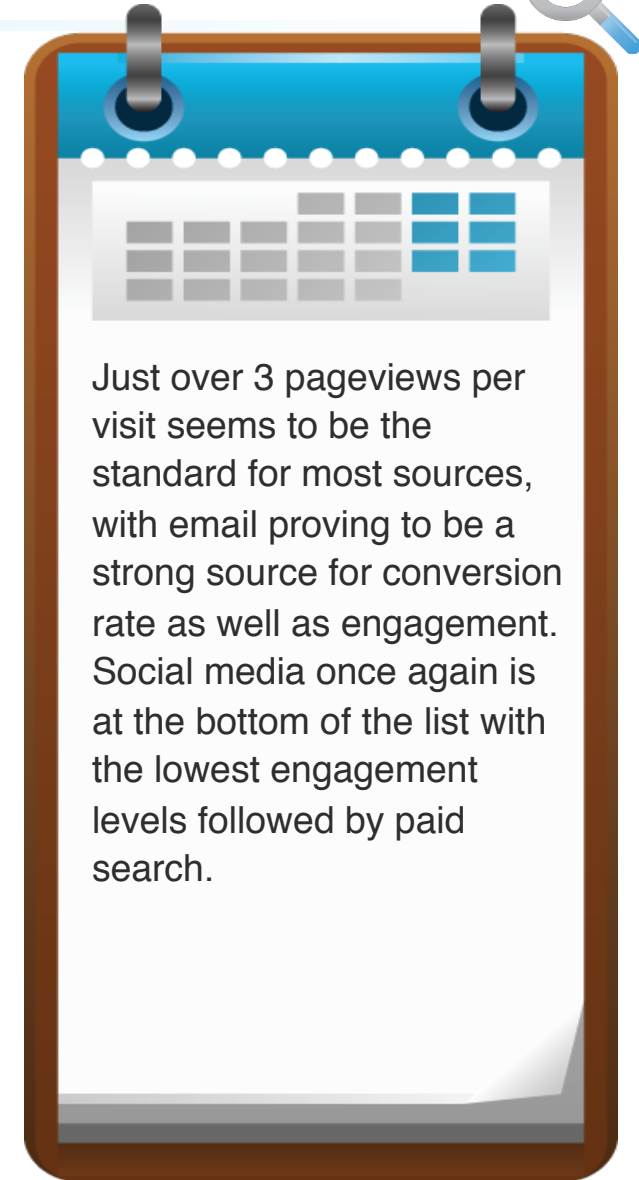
Just over 3 pageviews per visit seems to be the standard for most sources, with email proving to be a strong source for conversion rate as well as engagement. Social media once again is at the bottom of the list with the lowest engagement levels followed by paid search.